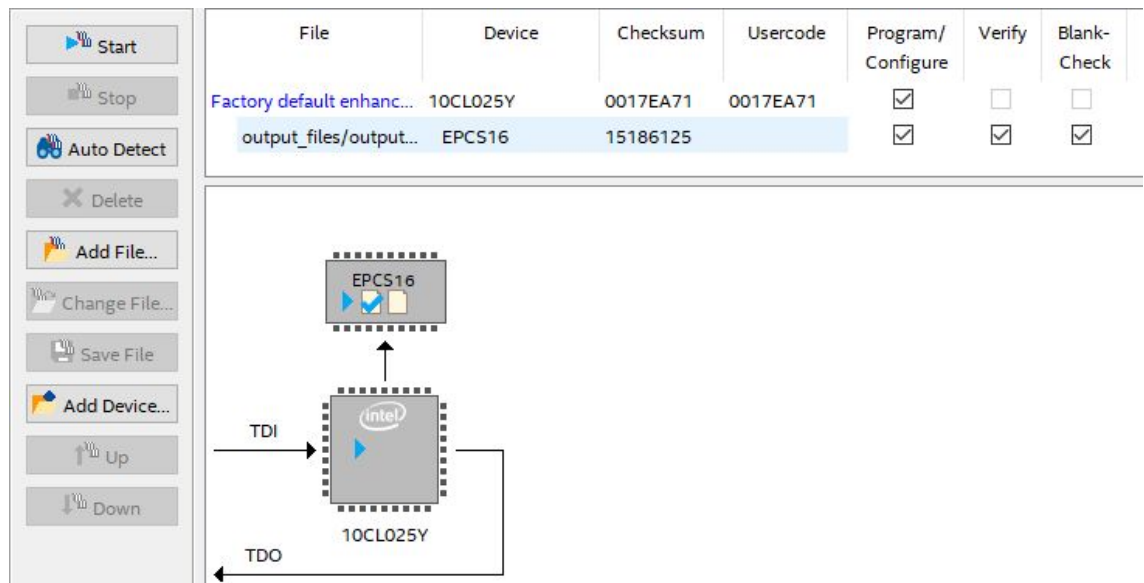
Start

Stop

Auto Detect

Delete

Add File...

Change File...

Save File

Add Device...

Up

Down

| File | Device | Checksum | Usercode | Program/ Configure | Verify | Blank-Check |
|---|---|---|---|---|---|---|
| Factory default enhanc... | 10CL025Y | 0017EA71 | 0017EA71 | ☑ | ☐ | ☐ |
| output_files/output... | EPCS16 | 15186125 | | ☑ | ☑ | ☑ |

EPCS16

intel

TDI

10CL025Y

TDO